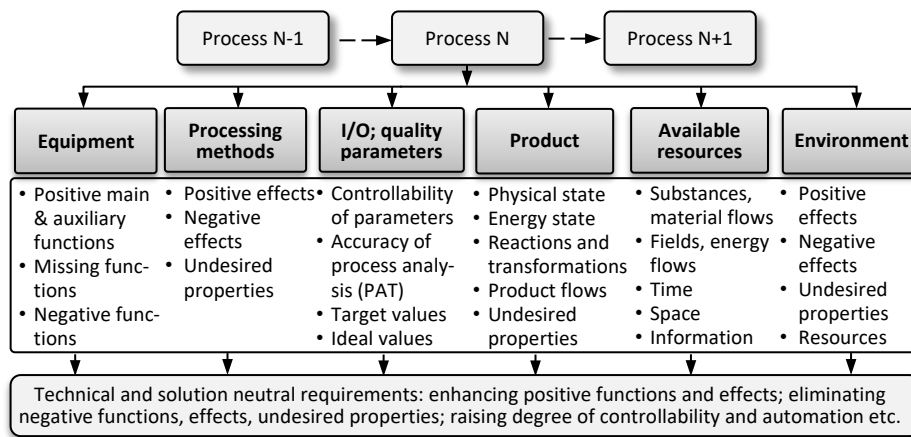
Process N-1

Process N

Process N+1

Equipment

Processing methods

I/O; quality parameters

Product

Available resources

Environment

• Positive main & auxiliary functions
• Missing functions
• Negative functions

• Positive effects
• Negative effects
• Undesired properties

• Controllability of parameters
• Accuracy of process analysis (PAT)
• Target values
• Ideal values

• Physical state
• Energy state
• Reactions and transformations
• Product flows
• Undesired properties

• Substances, material flows
• Fields, energy flows
• Time
• Space
• Information

• Positive effects
• Negative effects
• Undesired properties
• Resources

Technical and solution neutral requirements: enhancing positive functions and effects; eliminating negative functions, effects, undesired properties; raising degree of controllability and automation etc.